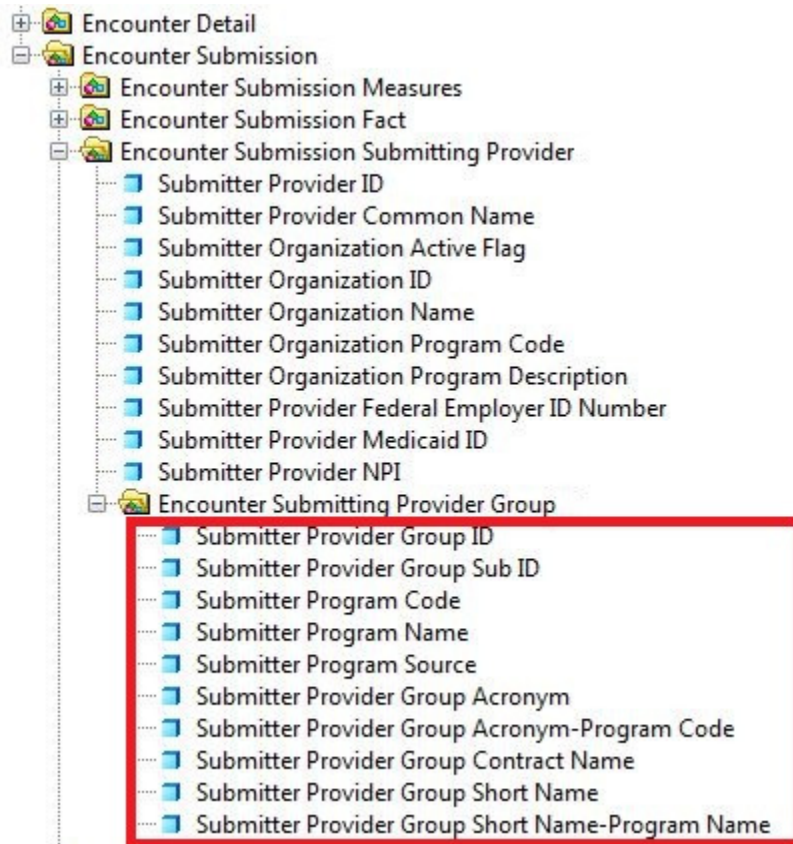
Encounter Detail
Encounter Submission
Encounter Submission Measures
Encounter Submission Fact
Encounter Submission Submitting Provider
Submitter Provider ID
Submitter Provider Common Name
Submitter Organization Active Flag
Submitter Organization ID
Submitter Organization Name
Submitter Organization Program Code
Submitter Organization Program Description
Submitter Provider Federal Employer ID Number
Submitter Provider Medicaid ID
Submitter Provider NPI
Encounter Submitting Provider Group
Submitter Provider Group ID
Submitter Provider Group Sub ID
Submitter Program Code
Submitter Program Name
Submitter Program Source
Submitter Provider Group Acronym
Submitter Provider Group Acronym-Program Code
Submitter Provider Group Contract Name
Submitter Provider Group Short Name
Submitter Provider Group Short Name-Program Name